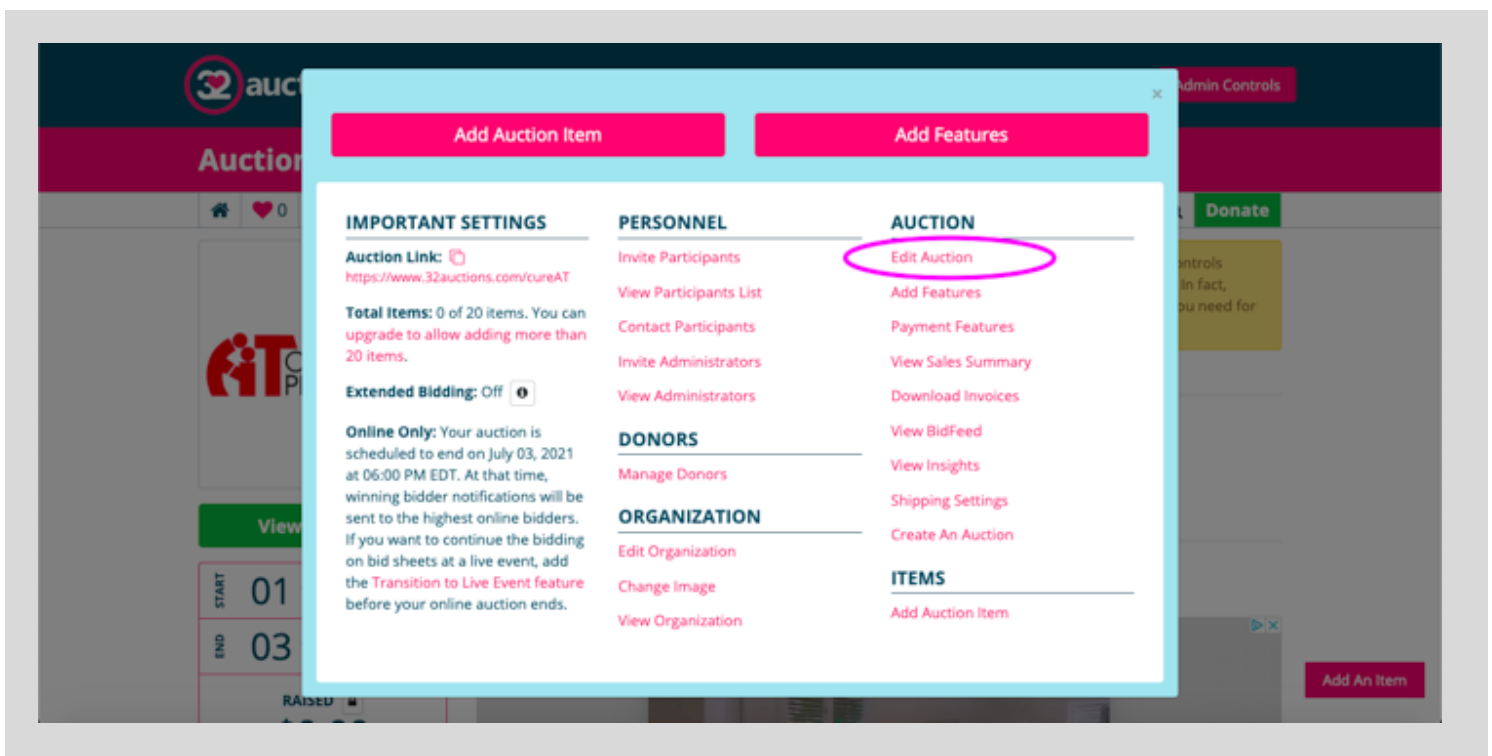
32 auct

Admin Controls

Auction

0

Donate

ontrols
In fact,
u need for

View

START 01

END 03

RAISED

Add An Item

×

Add Auction Item

Add Features

IMPORTANT SETTINGS

Auction Link:
https://www.32auctions.com/cureAT

Total Items: 0 of 20 items. You can upgrade to allow adding more than 20 items.

Extended Bidding: Off

Online Only: Your auction is scheduled to end on July 03, 2021 at 06:00 PM EDT. At that time, winning bidder notifications will be sent to the highest online bidders. If you want to continue the bidding on bid sheets at a live event, add the Transition to Live Event feature before your online auction ends.

PERSONNEL

Invite Participants
View Participants List
Contact Participants
Invite Administrators
View Administrators

DONORS

Manage Donors

ORGANIZATION

Edit Organization
Change Image
View Organization

AUCTION

Edit Auction
Add Features
Payment Features
View Sales Summary
Download Invoices
View BidFeed
View Insights
Shipping Settings
Create An Auction

ITEMS

Add Auction Item